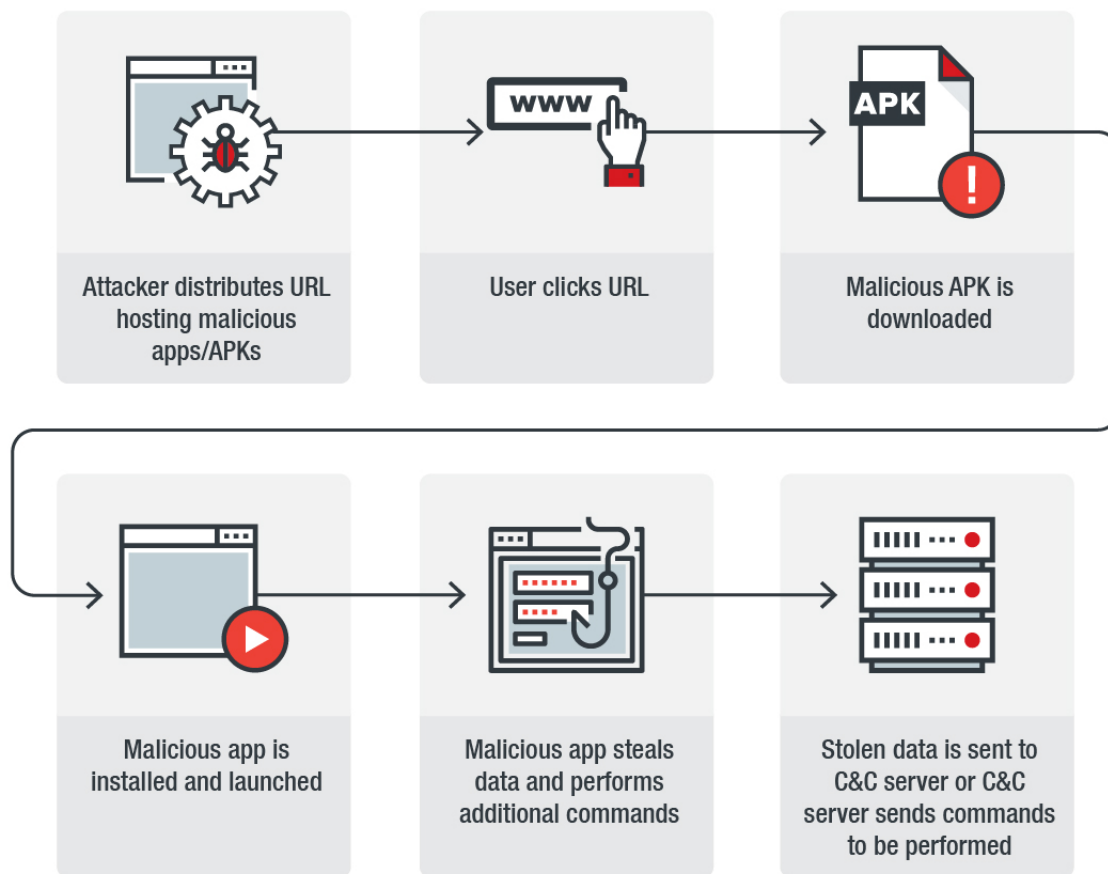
WWW

APK

Attacker distributes URL hosting malicious apps/APKs

User clicks URL

Malicious APK is downloaded

Malicious app is installed and launched

Malicious app steals data and performs additional commands

Stolen data is sent to C&C server or C&C server sends commands to be performed